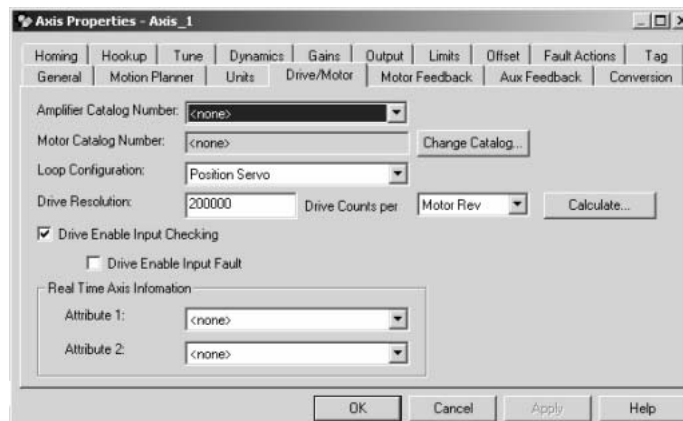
Axis Properties - Axis_1

Homing | Hookup | Tune | Dynamics | Gains | Output | Limits | Offset | Fault Actions | Tag
General | Motion Planner | Units | Drive/Motor | Motor Feedback | Aux Feedback | Conversion

Amplifier Catalog Number: <none>

Motor Catalog Number: <none> Change Catalog...

Loop Configuration: Position Servo

Drive Resolution: 200000 Drive Counts per Motor Rev Calculate...

☑ Drive Enable Input Checking

☐ Drive Enable Input Fault

Real Time Axis Infomation

Attribute 1: <none>

Attribute 2: <none>

OK Cancel Apply Help